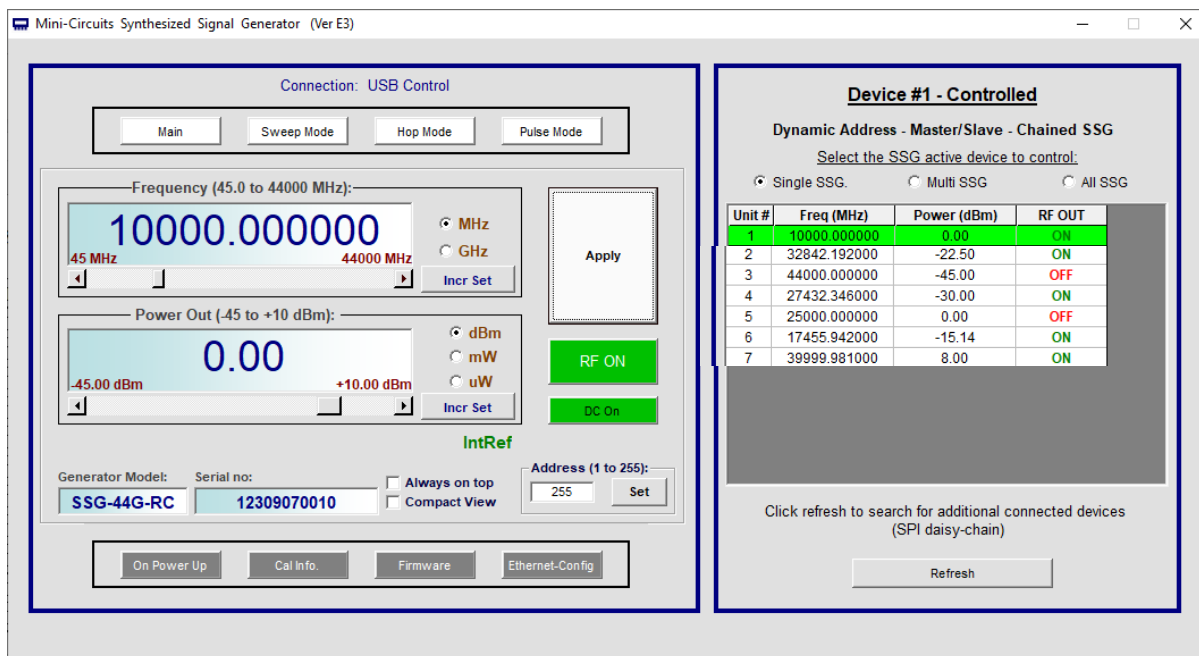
Mini-Circuits Synthesized Signal Generator (Ver E3)

Connection: USB Control

Main
Sweep Mode
Hop Mode
Pulse Mode

Frequency (45.0 to 44000 MHz):
10000.000000
45 MHz
44000 MHz
MHz
GHz
Incr Set

Apply

Power Out (-45 to +10 dBm):
0.00
-45.00 dBm
+10.00 dBm
dBm
mW
uW
Incr Set

RF ON

DC On

IntRef

Generator Model:
SSG-44G-RC
Serial no:
12309070010
Always on top
Compact View
Address (1 to 255):
255
Set

On Power Up
Cal Info.
Firmware
Ethernet-Config

Device #1 - Controlled

Dynamic Address - Master/Slave - Chained SSG

Select the SSG active device to control:

Single SSG.
Multi SSG
All SSG

| Unit # | Freq (MHz) | Power (dBm) | RF OUT |
|---|---|---|---|
| 1 | 10000.000000 | 0.00 | ON |
| 2 | 32842.192000 | -22.50 | ON |
| 3 | 44000.000000 | -45.00 | OFF |
| 4 | 27432.346000 | -30.00 | ON |
| 5 | 25000.000000 | 0.00 | OFF |
| 6 | 17455.942000 | -15.14 | ON |
| 7 | 39999.981000 | 8.00 | ON |

Click refresh to search for additional connected devices (SPI daisy-chain)

Refresh